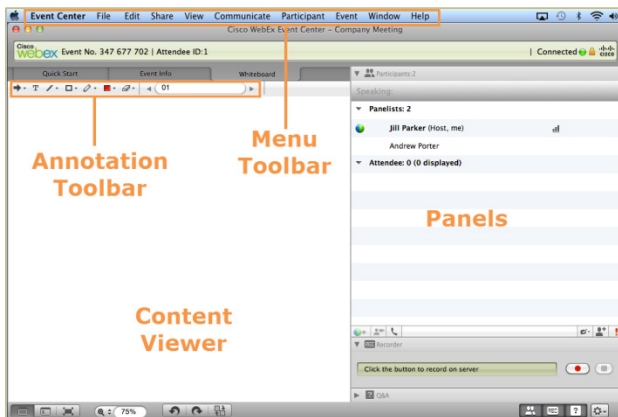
Event Center File Edit Share View Communicate Participant Event Window Help

Cisco WebEx Event Center – Company Meeting

Cisco webex Event No. 347 677 702 | Attendee ID:1

Connected

Quick Start

Event Info

Whiteboard

01

Participants:2

Speaking:

Panelists: 2

Jill Parker (Host, me)

Andrew Porter

Attendee: 0 (0 displayed)

Menu Toolbar

Annotation Toolbar

Panels

Content Viewer

Recorder

Click the button to record on server

Q&A

75%